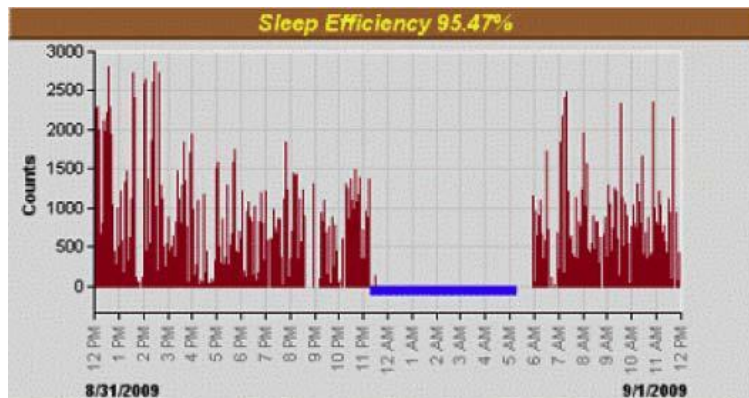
Sleep Efficiency 95.47%

3000
2500
2000
1500
1000
500
0

Counts

12 PM
1 PM
2 PM
3 PM
4 PM
5 PM
6 PM
7 PM
8 PM
9 PM
10 PM
11 PM
12 AM
1 AM
2 AM
3 AM
4 AM
5 AM
6 AM
7 AM
8 AM
9 AM
10 AM
11 AM
12 PM

8/31/2009

9/1/2009